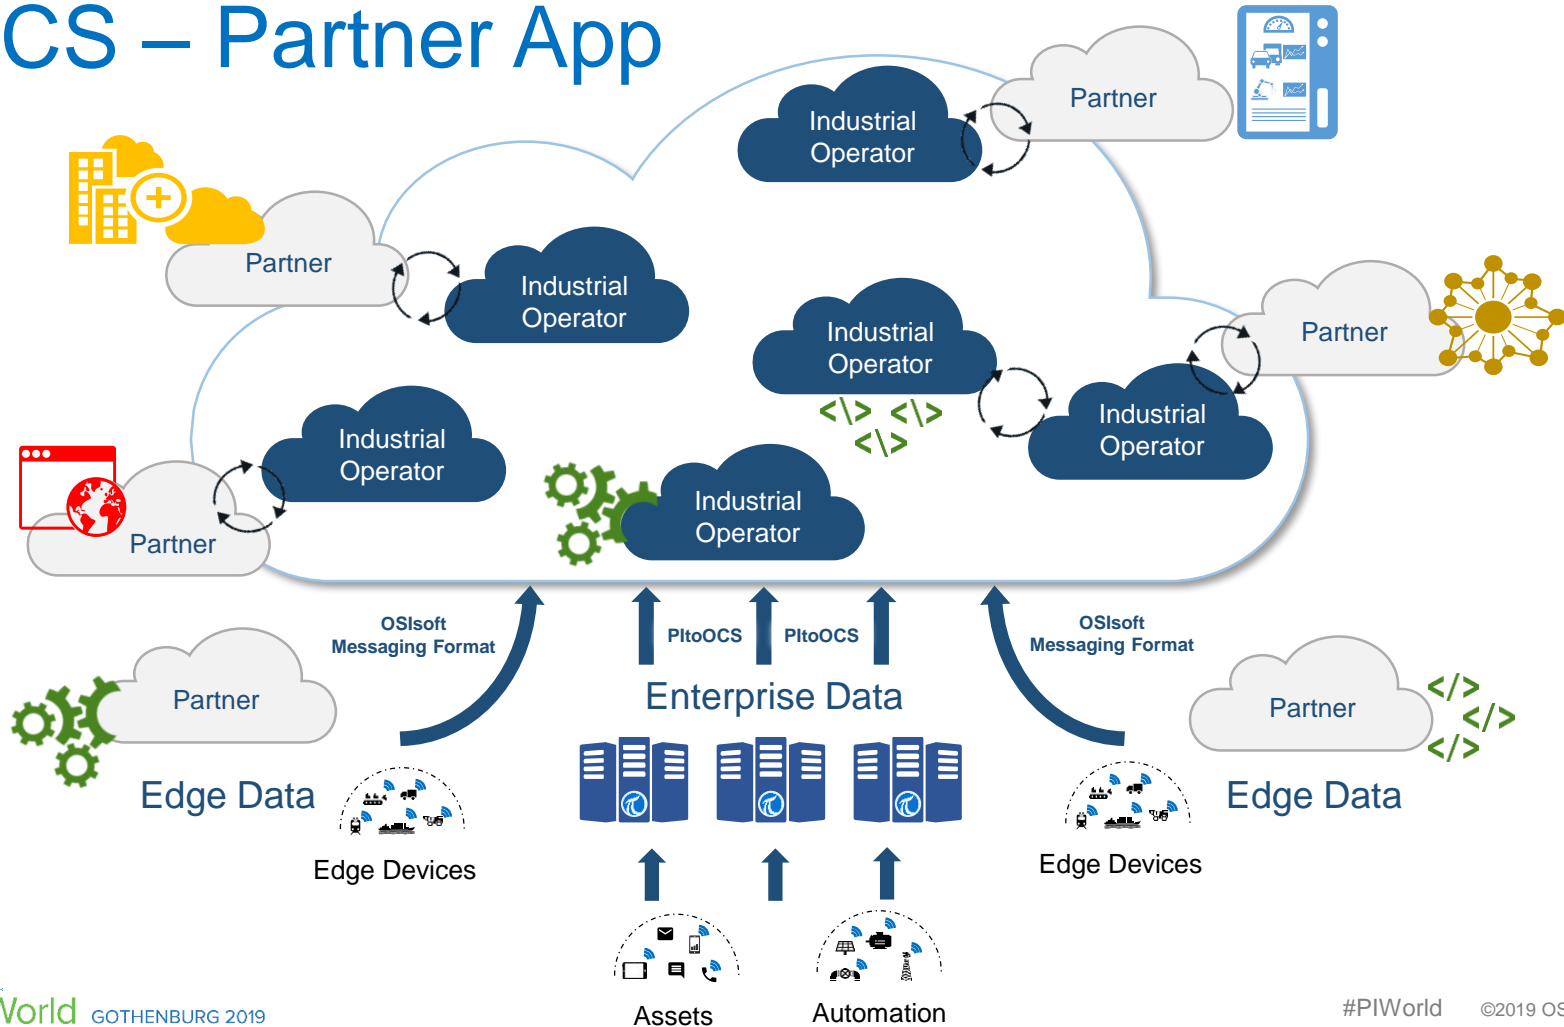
CS – Partner App

Partner

Industrial Operator

Partner

Industrial Operator

Industrial Operator

Partner

Industrial Operator

Industrial Operator

Partner

Industrial Operator

</> </>
</>

OSIsoft Messaging Format

PItoOCS

PItoOCS

OSIsoft Messaging Format

Enterprise Data

Partner

Partner

Edge Data

Edge Devices

Edge Devices

Edge Data

</>
</>
</>

Assets

Automation

Vorld GOTHENBURG 2019

#PIWorld ©2019 OS